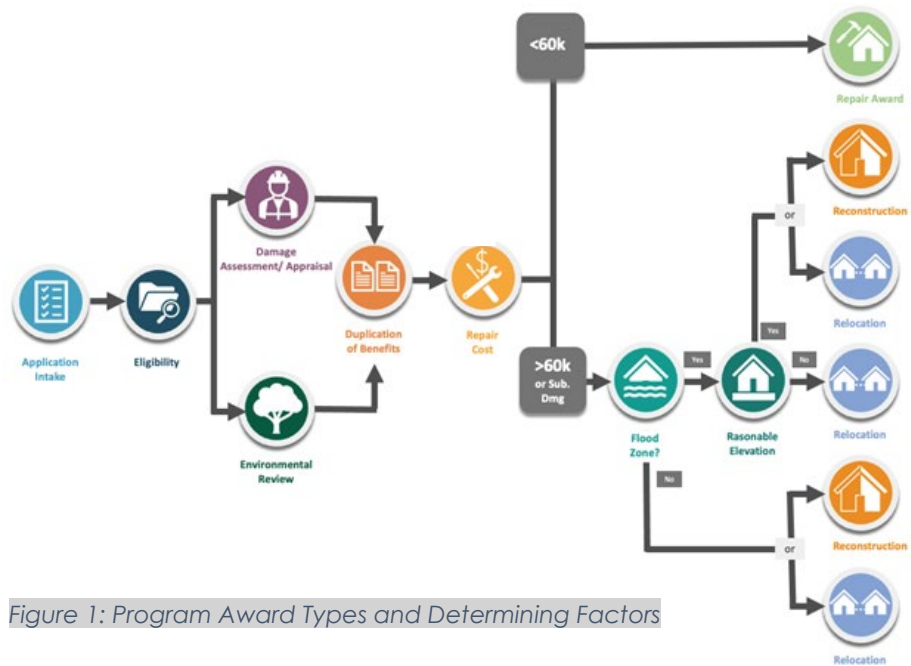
Application Intake

Eligibility

Damage Assessment/ Appraisal

Environmental Review

Duplication of Benefits

Repair Cost

<60k

Repair Award

>60k or Sub. Dmg

Flood Zone?

Yes

Rasonable Elevation

Yes

or

Reconstruction

Relocation

No

Relocation

No

or

Reconstruction

Relocation

Figure 1: Program Award Types and Determining Factors